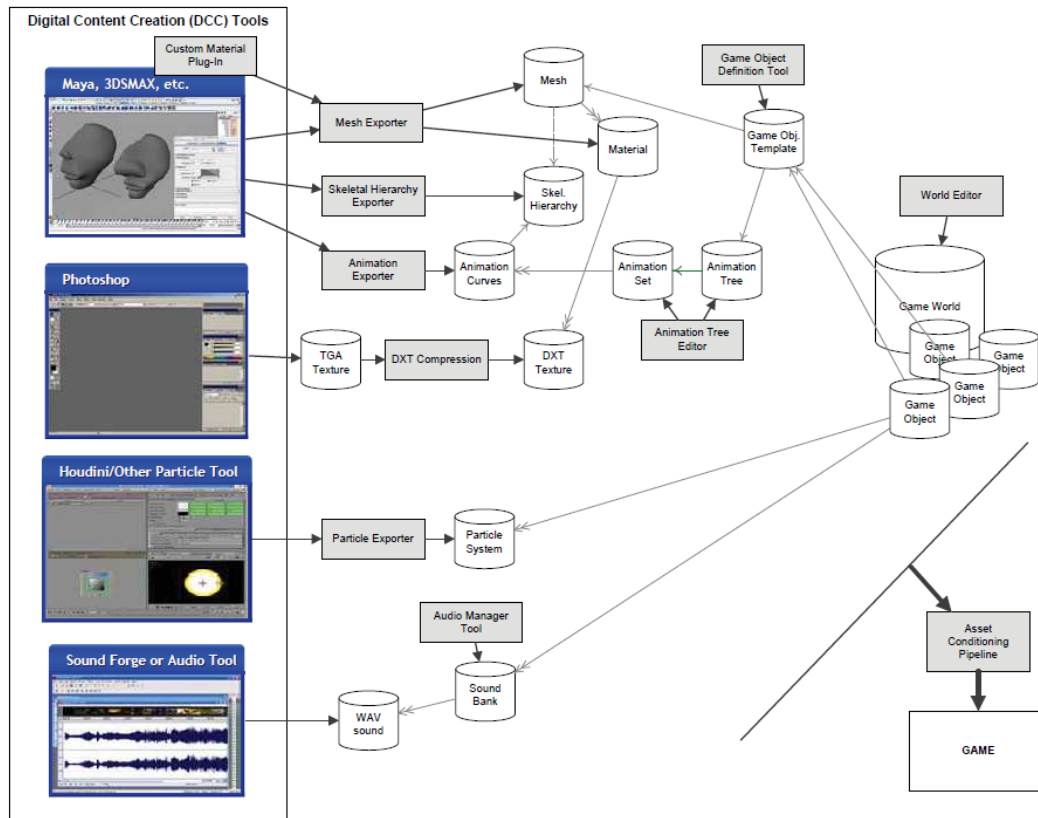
Digital Content Creation (DCC) Tools

Custom Material Plug-In

Maya, 3DSMAX, etc.

Mesh Exporter

Mesh

Material

Game Object Definition Tool

Game Obj. Template

Skeletal Hierarchy Exporter

Skel. Hierarchy

Animation Exporter

Animation Curves

Animation Set

Animation Tree

Animation Tree Editor

World Editor

Game World

Game Object

Game Object

Game Object

Game Object

Photoshop

TGA Texture

DXT Compression

DXT Texture

Houdini/Other Particle Tool

Particle Exporter

Particle System

Audio Manager Tool

Sound Bank

Sound Forge or Audio Tool

WAV sound

Asset Conditioning Pipeline

GAME